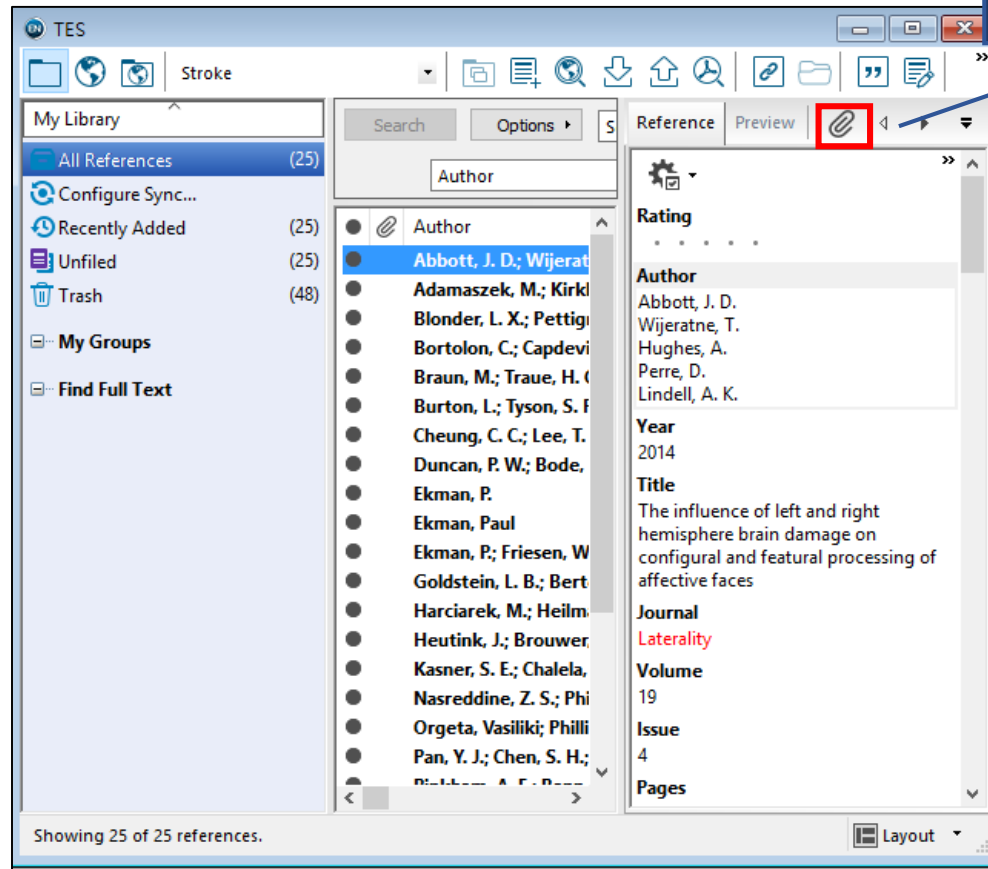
TES

Stroke

My Library

All References (25)
Configure Sync...
Recently Added (25)
Unfiled (25)
Trash (48)

My Groups

Find Full Text

Search
Options
S
Author

Author
Abbott, J. D.; Wijerat
Adamaszek, M.; Kirkl
Blonder, L. X.; Pettig
Bortolon, C.; Capdevi
Braun, M.; Traue, H. (
Burton, L.; Tyson, S. F
Cheung, C. C.; Lee, T.
Duncan, P. W.; Bode,
Ekman, P.
Ekman, Paul
Ekman, P.; Friesen, W
Goldstein, L. B.; Bert
Harciarek, M.; Heilm
Heutink, J.; Brouwer,
Kasner, S. E.; Chalela,
Nasreddine, Z. S.; Phi
Orgeta, Vasiliki; Philli
Pan, Y. J.; Chen, S. H.;
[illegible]

Reference Preview

Rating

Author
Abbott, J. D.
Wijeratne, T.
Hughes, A.
Perre, D.
Lindell, A. K.

Year
2014

Title
The influence of left and right hemisphere brain damage on configural and featural processing of affective faces

Journal
Laterality

Volume
19

Issue
4

Pages

Showing 25 of 25 references.

Layout